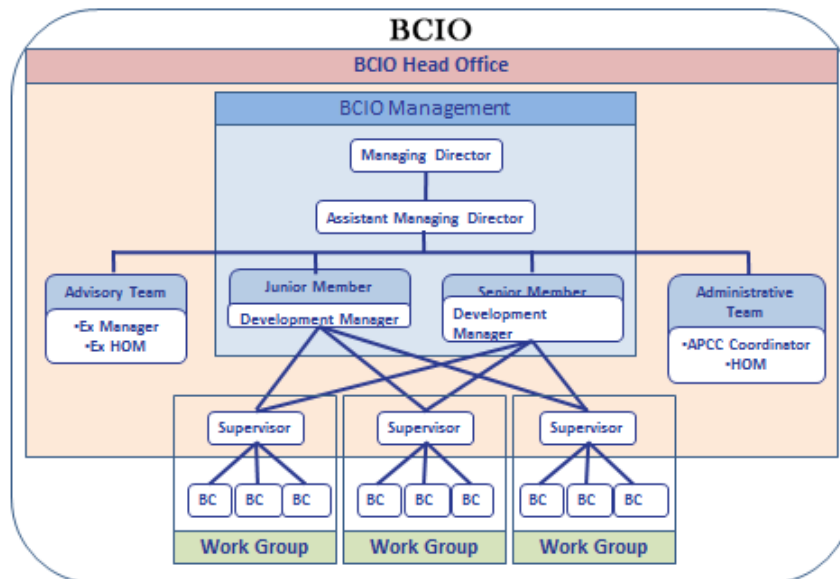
BCIO

BCIO Head Office

BCIO Management

Managing Director

Assistant Managing Director

Advisory Team
•Ex Manager
•Ex HOM

Junior Member
Development Manager

Senior Member
Development Manager

Administrative Team
•APCC Coordinator
•HOM

Supervisor
BC BC BC
Work Group

Supervisor
BC BC BC
Work Group

Supervisor
BC BC BC
Work Group